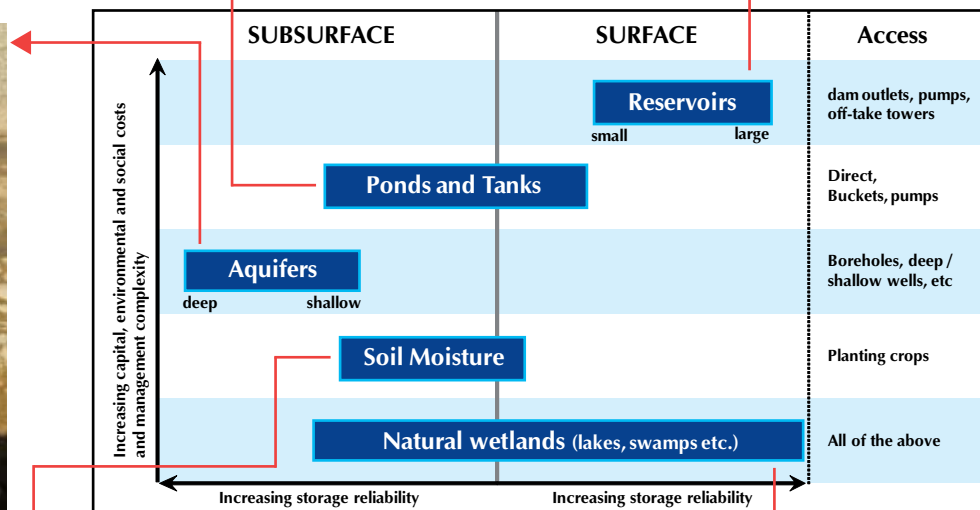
SUBSURFACE

SURFACE

Access

Increasing capital, environmental and social costs and management complexity

Reservoirs

small large

dam outlets, pumps, off-take towers

Ponds and Tanks

Direct, Buckets, pumps

Aquifers

deep shallow

Boreholes, deep / shallow wells, etc

Soil Moisture

Planting crops

Natural wetlands (lakes, swamps etc.)

All of the above

Increasing storage reliability

Increasing storage reliability